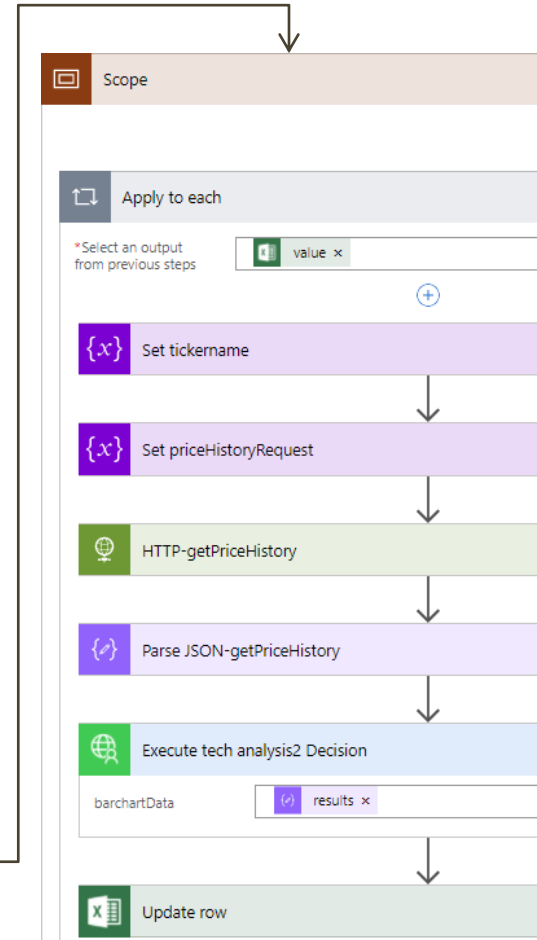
Scope

Apply to each

*Select an output from previous steps

value ×

Set tickername

Set priceHistoryRequest

HTTP-getPriceHistory

Parse JSON-getPriceHistory

Execute tech analysis2 Decision

barchartData

results ×

Update row